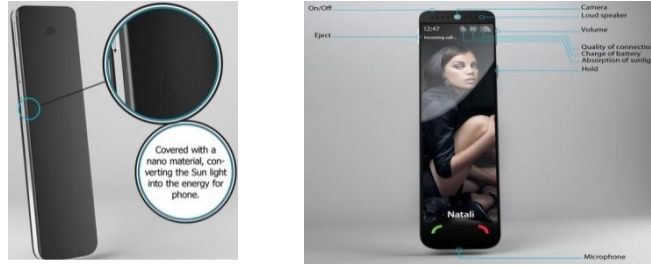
Covered with a nano material, converting the Sun light into the energy for phone.

On/Off
Eject
Camera
Loud speaker
Volume
Quality of connection
Charge of battery
Absorption of sunlight
Hold
12:47
Incoming call...
Natali
Microphone